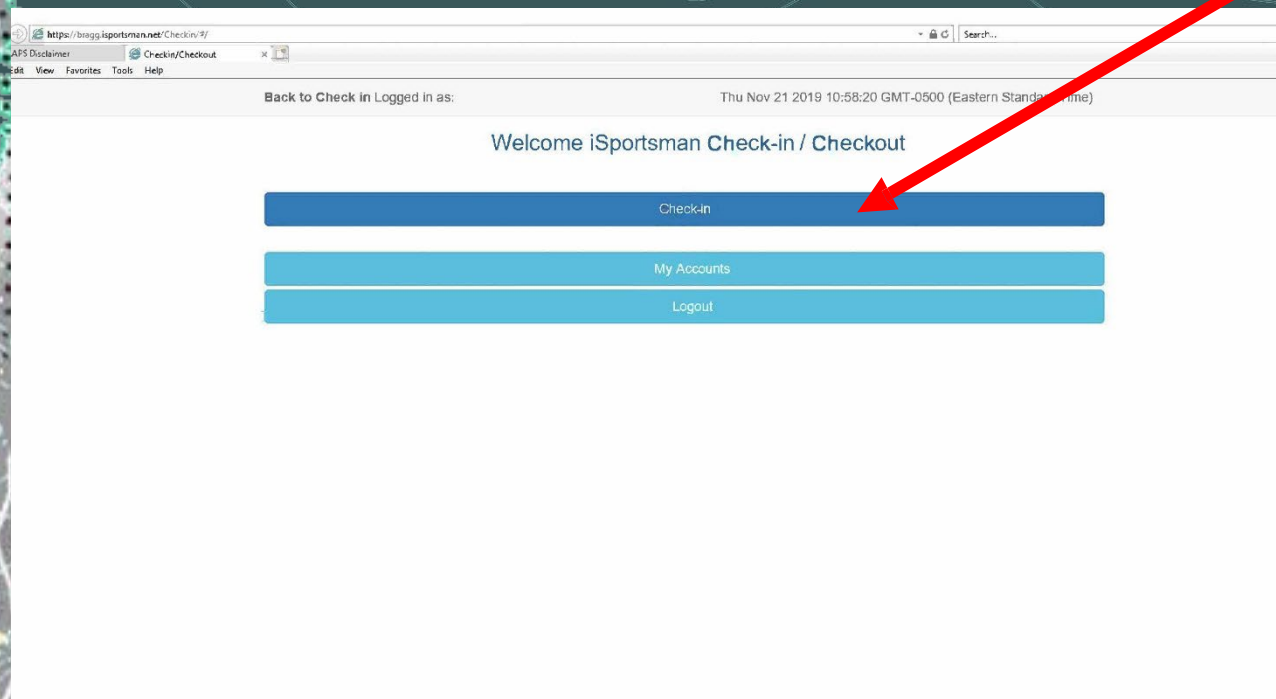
https://bragg.isportsman.net/Checkin/#/
Search...
APS Disclaimer
Checkin/Checkout
Edit View Favorites Tools Help

Back to Check in Logged in as:
Thu Nov 21 2019 10:58:20 GMT-0500 (Eastern Standa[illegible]ime)

Welcome iSportsman Check-in / Checkout

Check-in

My Accounts

Logout